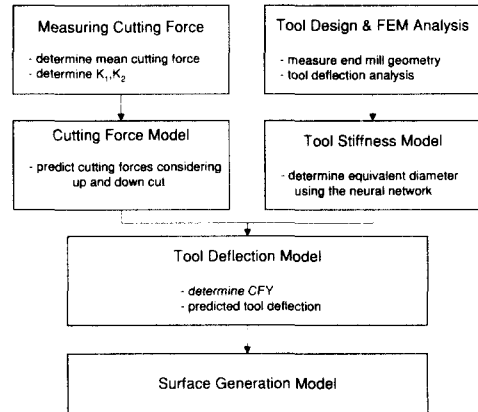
Measuring Cutting Force

- determine mean cutting force
- determine $K_1$,$K_2$

Tool Design & FEM Analysis

- measure end mill geometry
- tool deflection analysis

Cutting Force Model

- predict cutting forces considering up and down cut

Tool Stiffness Model

- determine equivalent diameter using the neural network

Tool Deflection Model

- determine CFY
- predicted tool deflection

Surface Generation Model